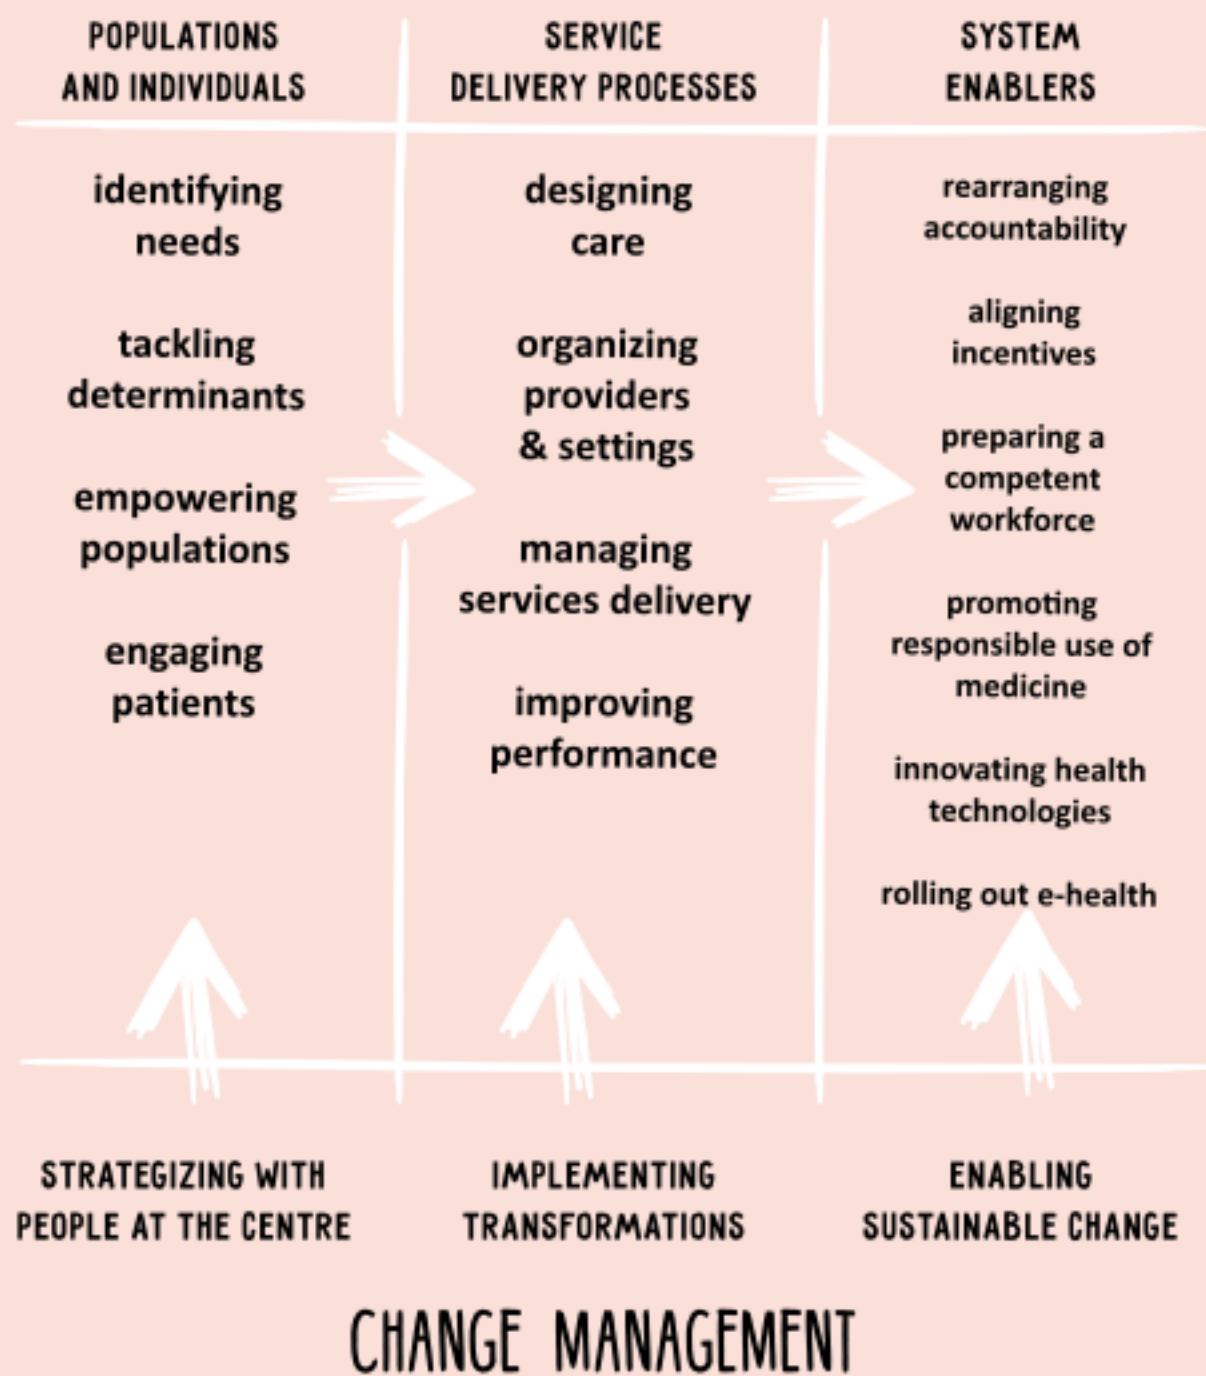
| POPULATIONS AND INDIVIDUALS | SERVICE DELIVERY PROCESSES | SYSTEM ENABLERS |
|---|---|---|
| identifying needs | designing care | rearranging accountability |
| tackling determinants | organizing providers & settings | aligning incentives |
| empowering populations | managing services delivery | preparing a competent workforce |
| engaging patients | improving performance | promoting responsible use of medicine |
| | | innovating health technologies |
| | | rolling out e-health |
| STRATEGIZING WITH PEOPLE AT THE CENTRE | IMPLEMENTING TRANSFORMATIONS | ENABLING SUSTAINABLE CHANGE |

CHANGE MANAGEMENT